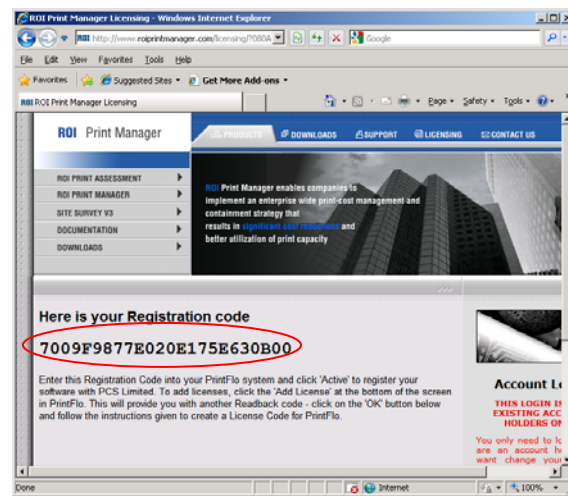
ROI Print Manager Licensing - Windows Internet Explorer

http://www.roiprintmanager.com/licensing/?080A

Google

File Edit View Favorites Tools Help

Favorites Suggested Sites Get More Add-ons

ROI Print Manager Licensing

Page Safety Tools

ROI Print Manager

PRODUCTS DOWNLOADS SUPPORT LICENSING CONTACT US

ROI PRINT ASSESSMENT
ROI PRINT MANAGER
SITE SURVEY V3
DOCUMENTATION
DOWNLOADS

ROI Print Manager enables companies to implement an enterprise wide print-cost management and containment strategy that results in significant cost reductions and better utilization of print capacity

Here is your Registration code

7009F9877E020E175E630B00

Enter this Registration Code into your PrintFlo system and click 'Active' to register your software with PCS Limited. To add licenses, click the 'Add License' at the bottom of the screen in PrintFlo. This will provide you with another Readback code - click on the 'OK' button below and follow the instructions given to create a License Code for PrintFlo.

Account L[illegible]

THIS LOGIN I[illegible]
EXISTING ACC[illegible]
HOLDERS O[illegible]

You only need to l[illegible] are an account h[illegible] want change your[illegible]

Done

Internet

100%